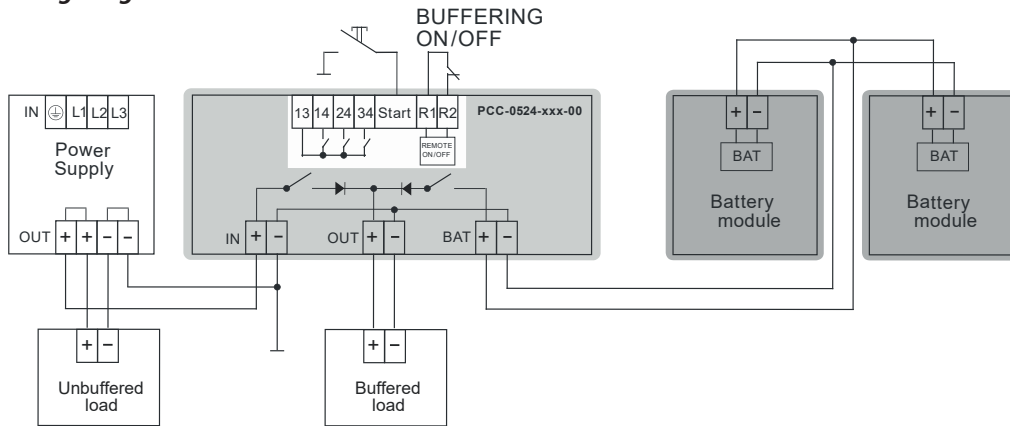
BUFFERING ON/OFF

IN L1 L2 L3

Power Supply

OUT + + − −

13 14 24 34 Start R1 R2

REMOTE ON/OFF

PCC-0524-xxx-00

IN + −

OUT + −

BAT + −

+ −

BAT

Battery module

+ −

BAT

Battery module

+ −

Unbuffered load

+ −

Buffered load